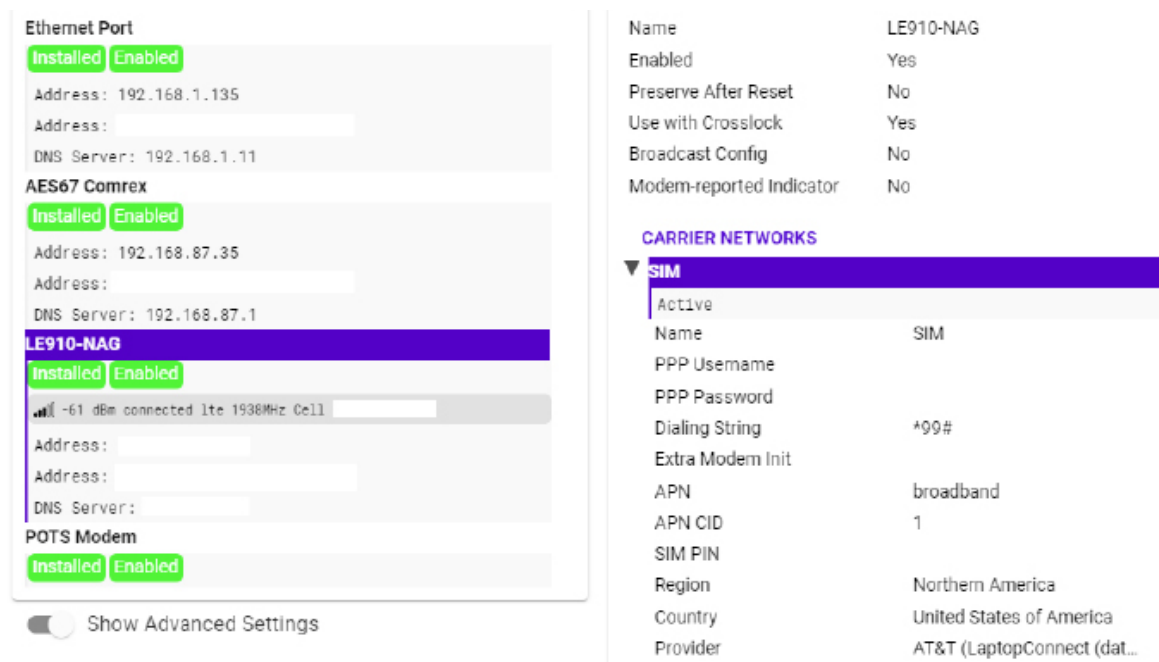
Ethernet Port
Installed Enabled
Address: 192.168.1.135
Address:
DNS Server: 192.168.1.11
AES67 Comrex
Installed Enabled
Address: 192.168.87.35
Address:
DNS Server: 192.168.87.1
LE910-NAG
Installed Enabled
-61 dBm connected lte 1938MHz Cell
Address:
Address:
DNS Server:
POTS Modem
Installed Enabled

Show Advanced Settings

| Name | LE910-NAG |
|---|---|
| Enabled | Yes |
| Preserve After Reset | No |
| Use with Crosslock | Yes |
| Broadcast Config | No |
| Modem-reported Indicator | No |

CARRIER NETWORKS
SIM
Active

| Name | SIM |
|---|---|
| PPP Username | |
| PPP Password | |
| Dialing String | *99# |
| Extra Modem Init | |
| APN | broadband |
| APN CID | 1 |
| SIM PIN | |
| Region | Northern America |
| Country | United States of America |
| Provider | AT&T (LaptopConnect (dat... |